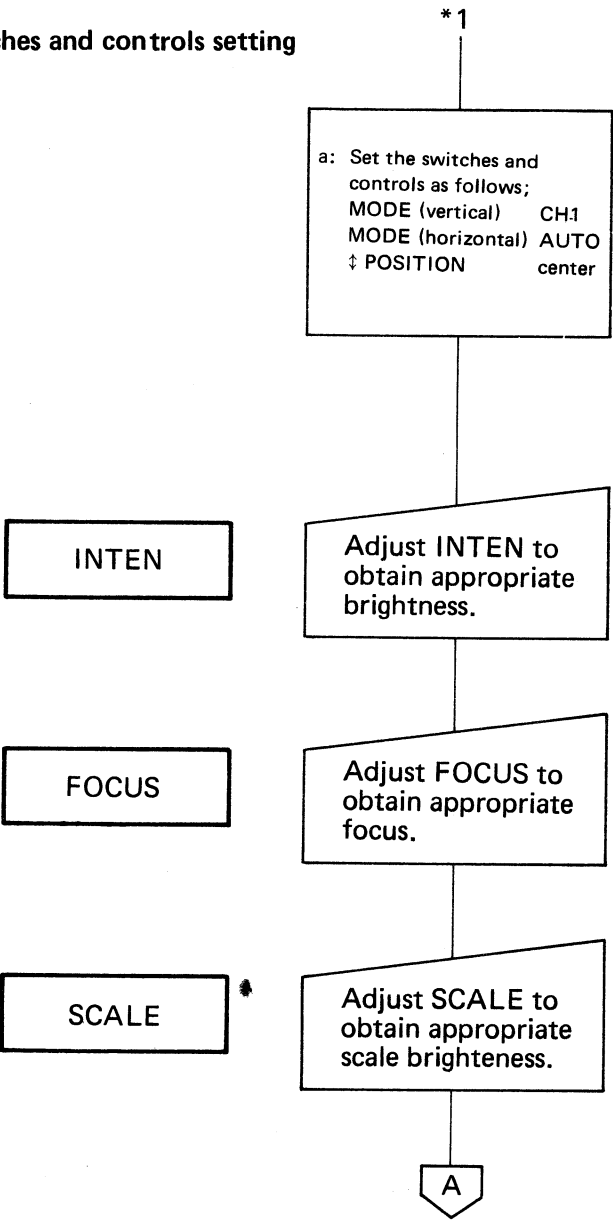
hes and controls setting

*1

a: Set the switches and controls as follows;
MODE (vertical) CH1
MODE (horizontal) AUTO
↕ POSITION center

INTEN

Adjust INTEN to obtain appropriate brightness.

FOCUS

Adjust FOCUS to obtain appropriate focus.

SCALE

Adjust SCALE to obtain appropriate scale brighteness.

A